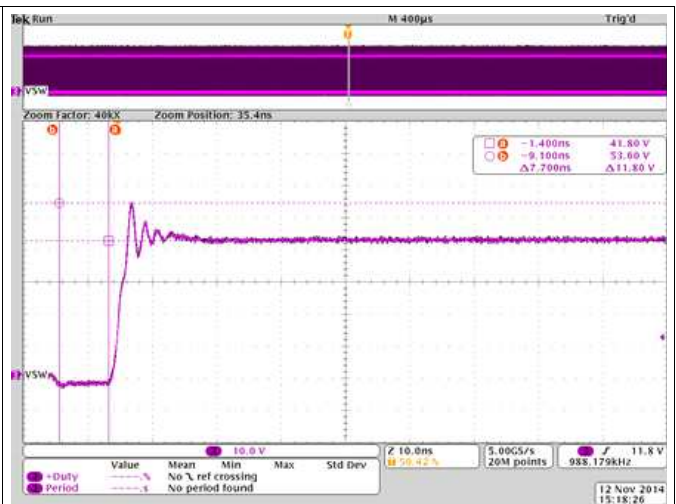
Tek Run

M 400µs

Trig'd

T

2 VSW

Zoom Factor: 40kX

Zoom Position: 35.4ns

b

a

□ a -1.400ns 41.80 V
○ b -9.100ns 53.60 V
Δ7.700ns Δ11.80 V

2 VSW

2 10.0 V

Z 10.0ns

50.42 %

5.00GS/s
20M points

2 ƒ 11.8 V
988.179kHz

| | Value | Mean | Min | Max | Std Dev |
|---|---|---|---|---|---|
| 2 +Duty | ----% | No ⌄ ref crossing | | | |
| 2 Period | ----s | No period found | | | |

12 Nov 2014
15:18:26